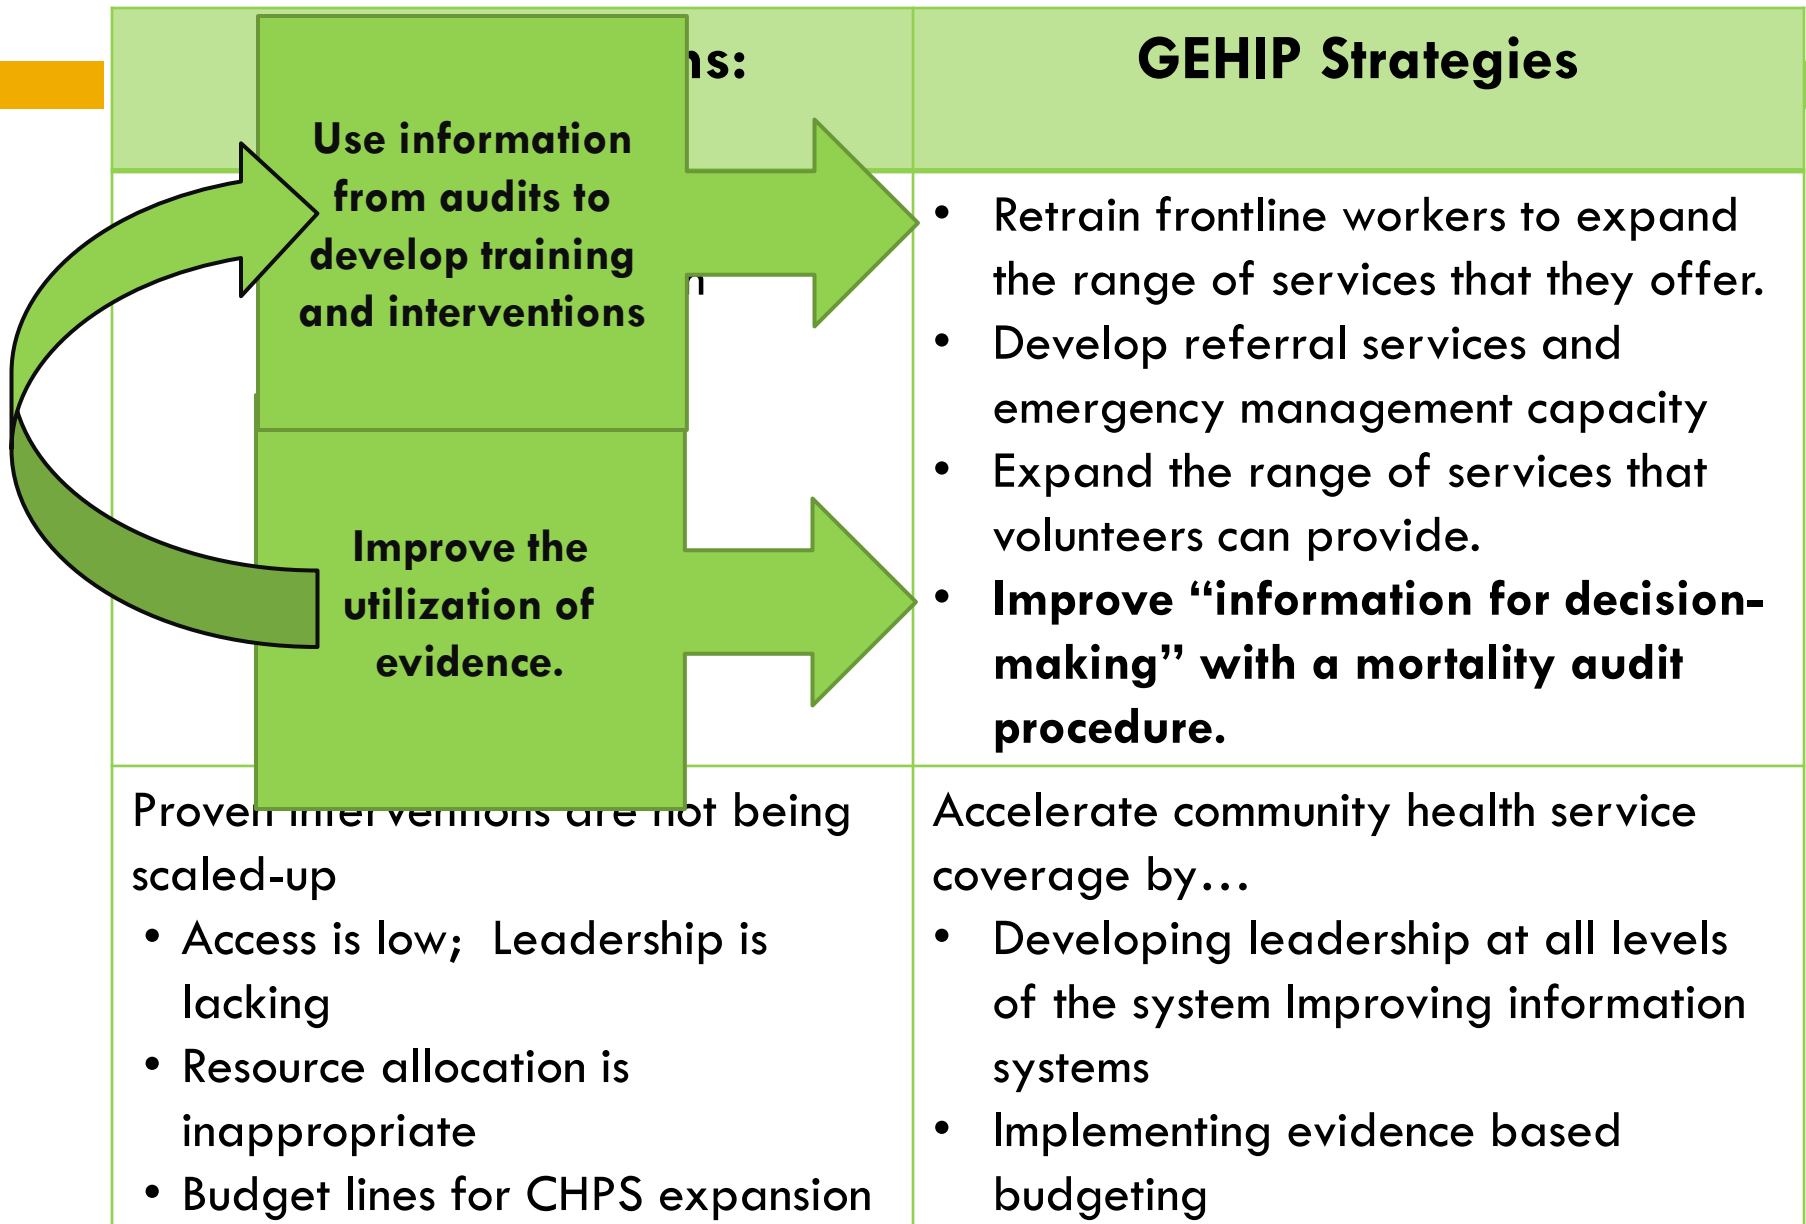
| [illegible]ns: | GEHIP Strategies |
|---|---|
| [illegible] | • Retrain frontline workers to expand the range of services that they offer. • Develop referral services and emergency management capacity • Expand the range of services that volunteers can provide. • **Improve "information for decision-making" with a mortality audit procedure.** |
| Proven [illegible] not being scaled-up • Access is low; Leadership is lacking • Resource allocation is inappropriate • Budget lines for CHPS expansion | Accelerate community health service coverage by… • Developing leadership at all levels of the system Improving information systems • Implementing evidence based budgeting |

Use information from audits to develop training and interventions

Improve the utilization of evidence.